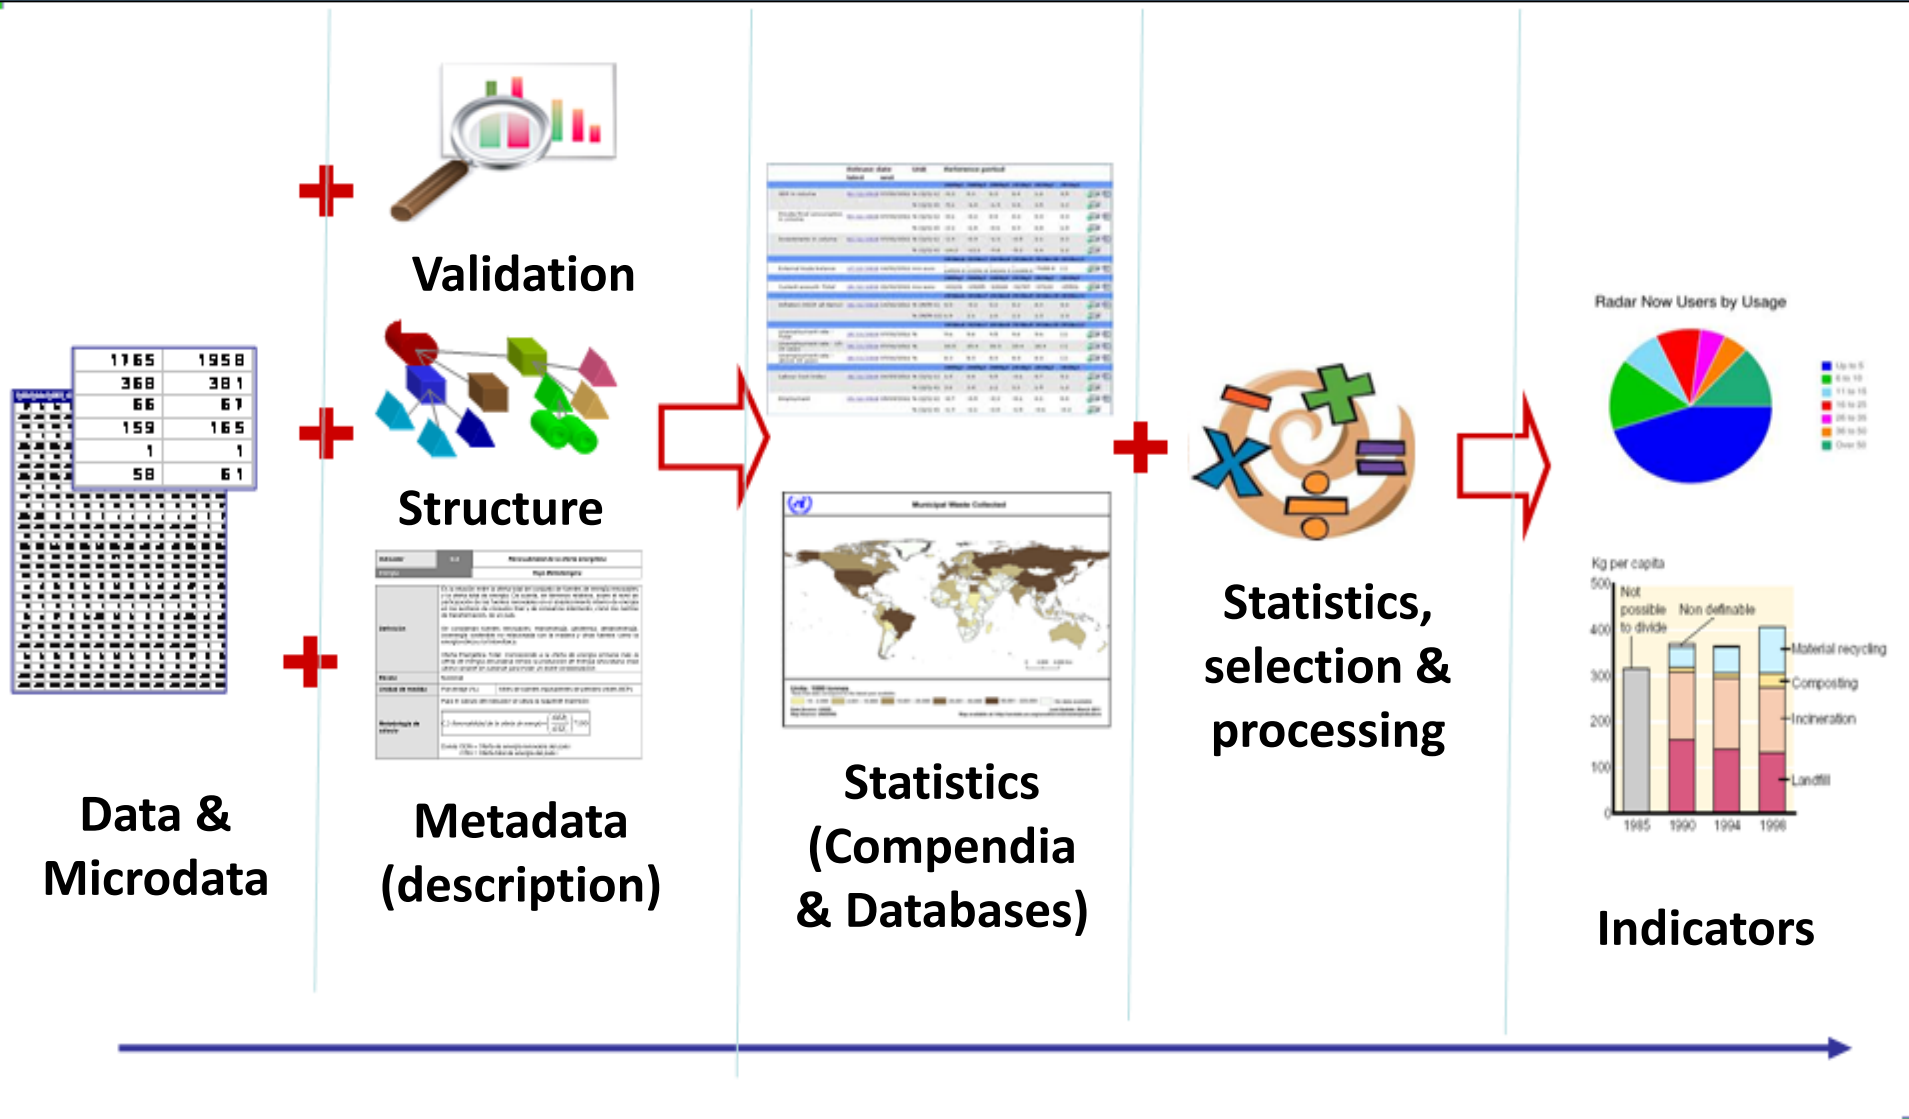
| 1765 | 1958 |
|---|---|
| 368 | 381 |
| 66 | 67 |
| 159 | 165 |
| 1 | 1 |
| 58 | 61 |

Data & Microdata

Validation

Structure

Metadata (description)

Municipal Waste Collected

Statistics (Compendia & Databases)

Statistics, selection & processing

Radar Now Users by Usage

Kg per capita

500
400
300
200
100
0

Not possible to divide

Non definable

Material recycling

Composting

Incineration

Landfill

1985 1990 1994 1998

Indicators